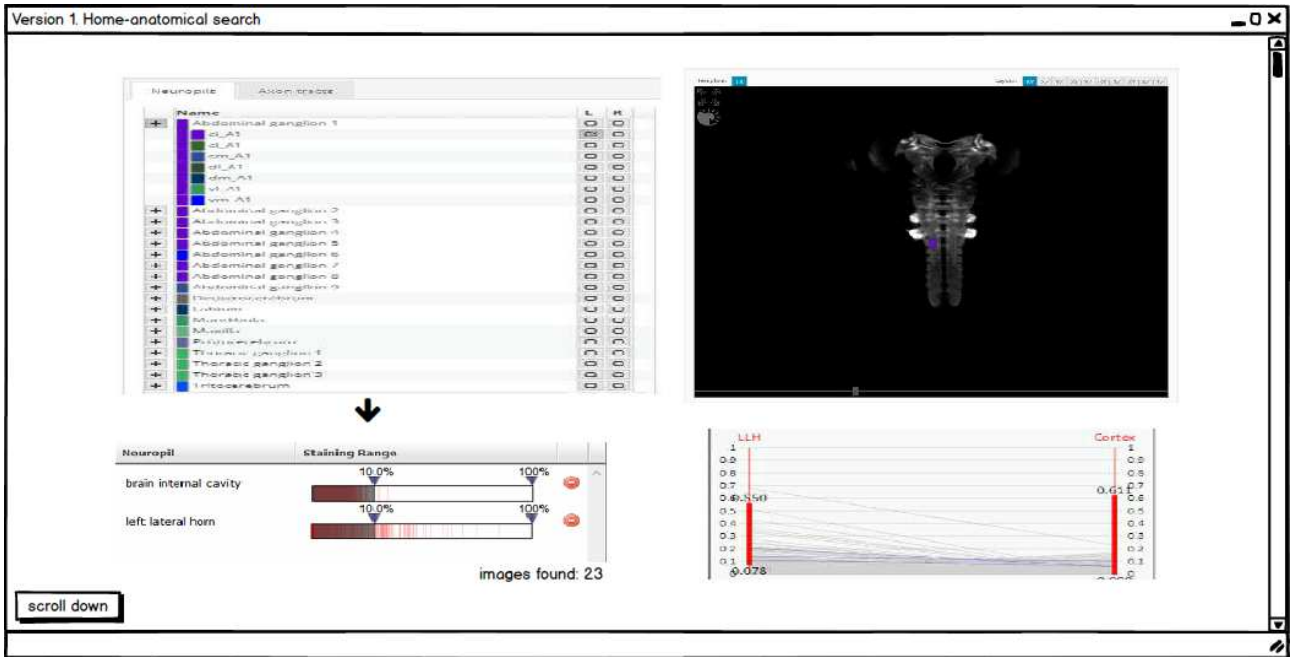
Version 1. Home-anatomical search

Neuropile | Axon tracts

| | Name | L | R |
|---|---|---|---|
| + | Abdominal ganglion 1 | | |
| | cl_A1 | | |
| | cl_A1 | | |
| | cm_A1 | | |
| | dl_A1 | | |
| | dm_A1 | | |
| | vl_A1 | | |
| | vm_A1 | | |
| + | Abdominal ganglion 2 | | |
| + | Abdominal ganglion 3 | | |
| + | Abdominal ganglion 4 | | |
| + | Abdominal ganglion 5 | | |
| + | Abdominal ganglion 6 | | |
| + | Abdominal ganglion 7 | | |
| + | Abdominal ganglion 8 | | |
| + | Abdominal ganglion 9 | | |
| + | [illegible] | | |
| + | Labium | | |
| + | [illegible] | | |
| + | Maxilla | | |
| + | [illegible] | | |
| + | Thoracic ganglion 1 | | |
| + | Thoracic ganglion 2 | | |
| + | Thoracic ganglion 3 | | |
| + | Tritocerebrum | | |

| Neuropil | Staining Range |
|---|---|
| brain internal cavity | 10.0% 100% |
| left lateral horn | 10.0% 100% |

images found: 23

LLH
Cortex
1 0.9 0.8 0.7 0.6 0.550 0.5 0.4 0.3 0.2 0.1 0.078
1 0.9 0.8 0.7 0.61 0.6 0.5 0.4 0.3 0.2 0.1

scroll down